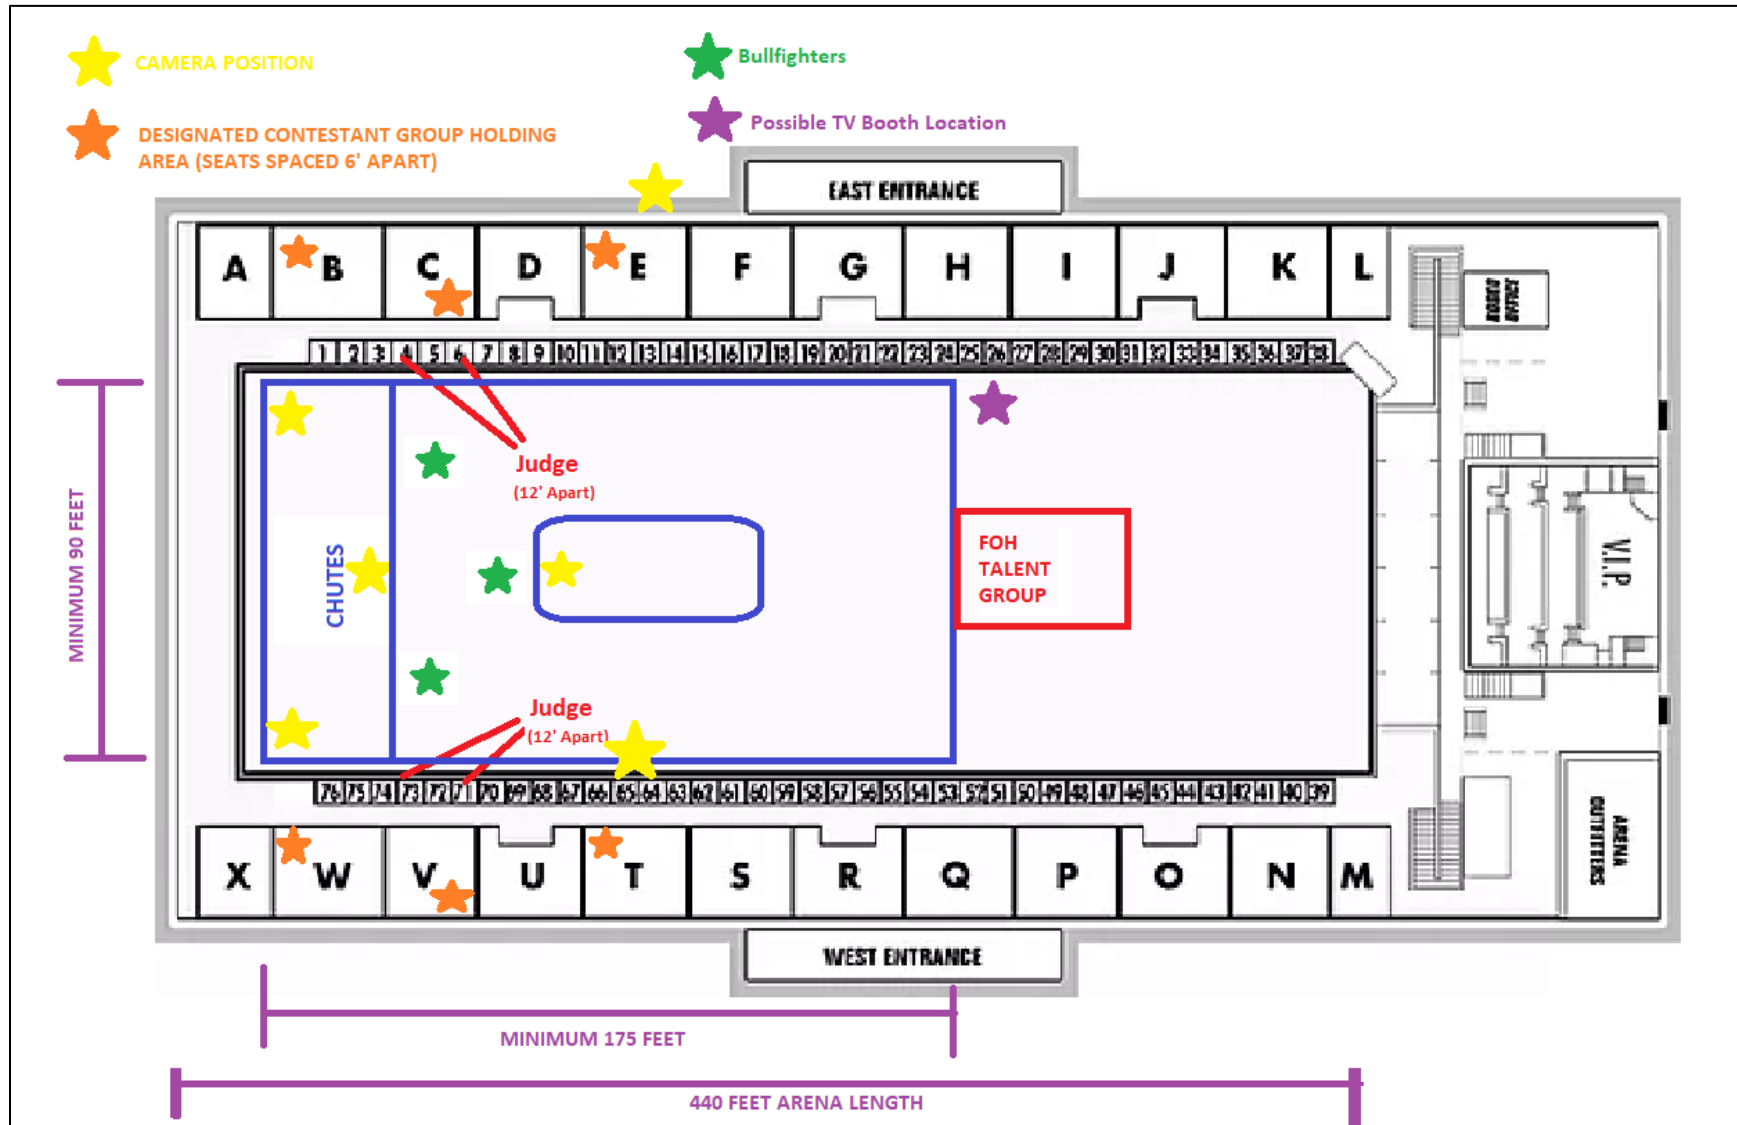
CAMERA POSITION

DESIGNATED CONTESTANT GROUP HOLDING AREA (SEATS SPACED 6' APART)

Bullfighters

Possible TV Booth Location

EAST ENTRANCE

A B C D E F G H I J K L

1 2 3 4 5 6 7 8 9 10 11 12 13 14 15 16 17 18 19 20 21 22 23 24 25 26 27 28 29 30 31 32 33 34 35 36 37 38

Judge
(12' Apart)

CHUTES

FOH
TALENT
GROUP

V.I.P.

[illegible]

Judge
(12' Apart)

76 75 74 73 72 71 70 69 68 67 66 65 64 63 62 61 60 59 58 57 56 55 54 53 52 51 50 49 48 47 46 45 44 43 42 41 40 39

X W V U T S R Q P O N M

ARENA OUTFITTERS

WEST ENTRANCE

MINIMUM 90 FEET

MINIMUM 175 FEET

440 FEET ARENA LENGTH